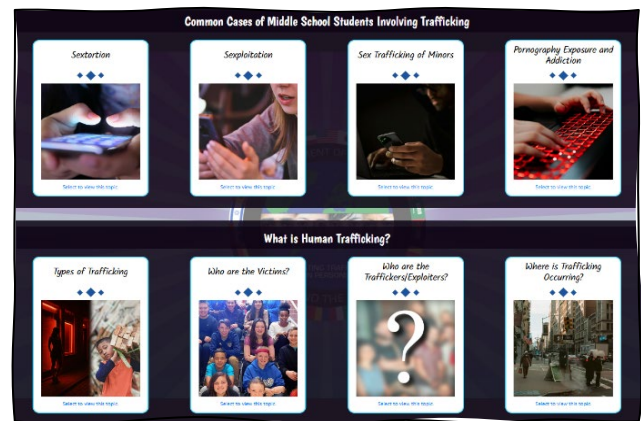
Common Cases of Middle School Students Involving Trafficking

Sextortion

Select to view this topic

Sexploitation

Select to view this topic

Sex Trafficking of Minors

Select to view this topic

Pornography Exposure and Addiction

Select to view this topic

What is Human Trafficking?

Types of Trafficking

Select to view this topic

Who are the Victims?

Select to view this topic

Who are the Traffickers/Exploiters?

Select to view this topic

Where is Trafficking Occurring?

Select to view this topic